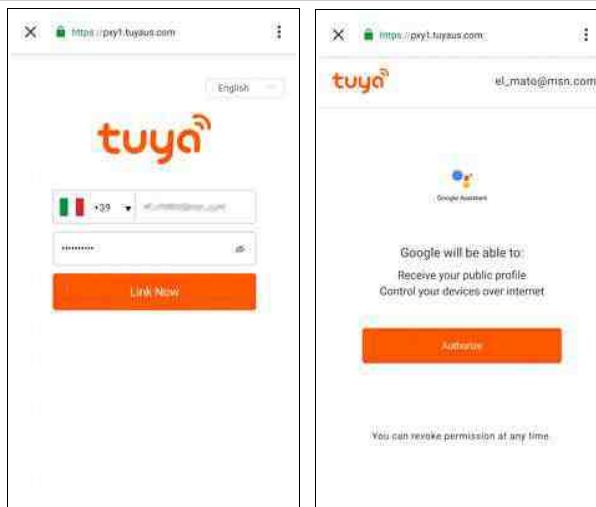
https://pxy1.tuyaus.com

English

tuya

+39

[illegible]

••••••••••

Link Now

https://pxy1.tuyaus.com

tuya

el_mato@msn.com

Google Assistant

Google will be able to:

Receive your public profile

Control your devices over internet

Authorize

You can revoke permission at any time